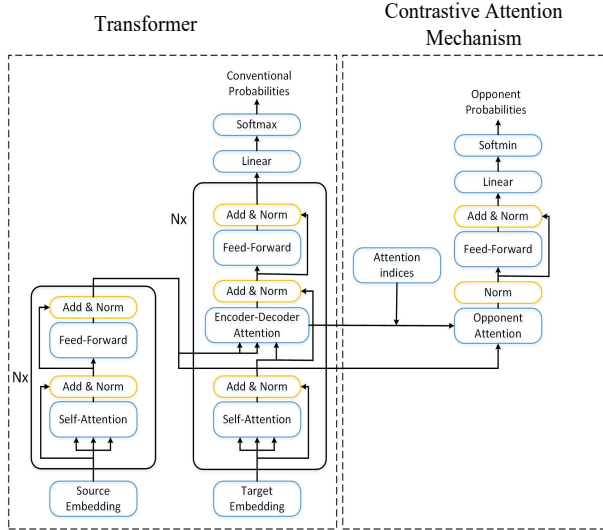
Transformer

Contrastive Attention Mechanism

Conventional Probabilities

Softmax

Linear

Nx

Add & Norm

Feed-Forward

Add & Norm

Encoder-Decoder Attention

Add & Norm

Self-Attention

Target Embedding

Add & Norm

Feed-Forward

Nx

Add & Norm

Self-Attention

Source Embedding

Attention indices

Opponent Probabilities

Softmin

Linear

Add & Norm

Feed-Forward

Norm

Opponent Attention